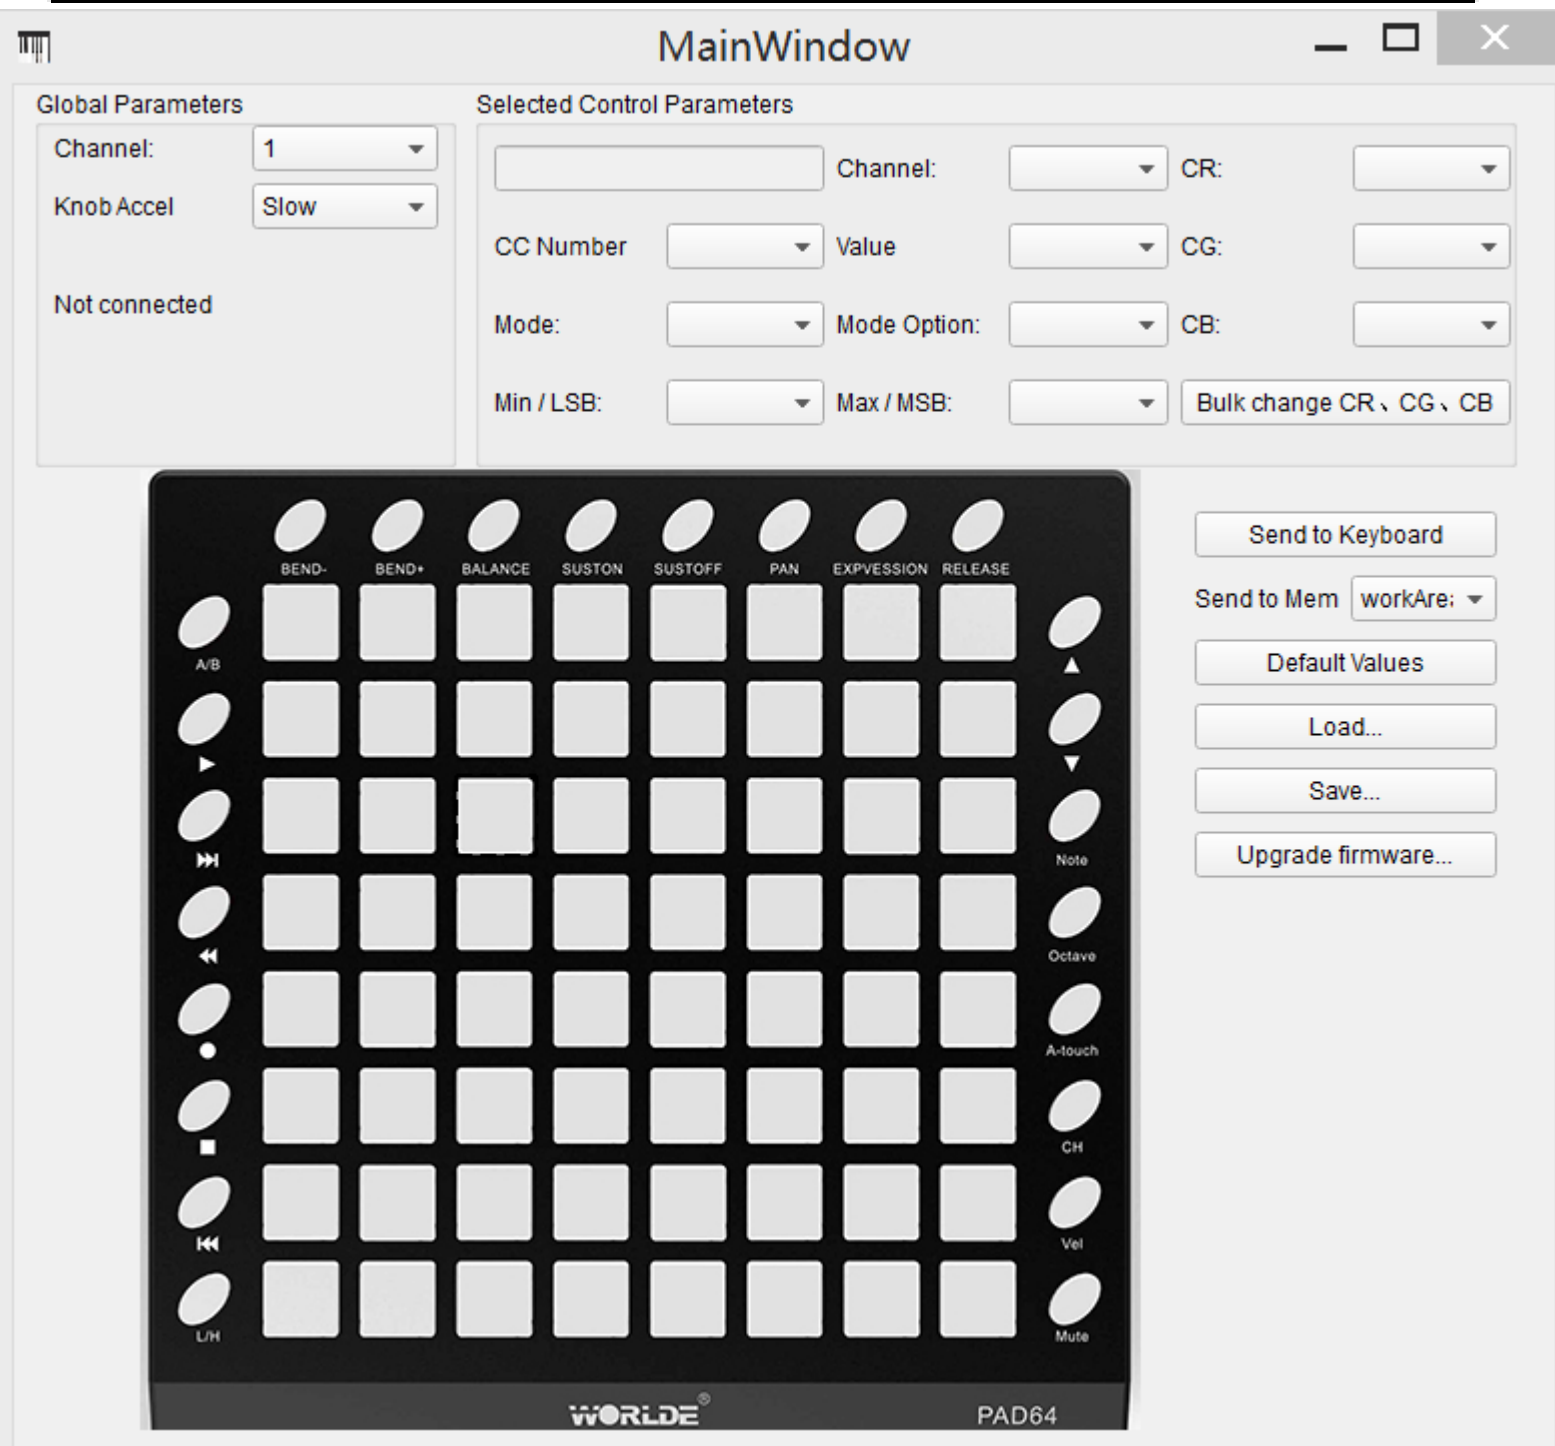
MainWindow

Global Parameters

Channel: 1

Knob Accel Slow

Not connected

Selected Control Parameters

Channel:

CR:

CC Number

Value

CG:

Mode:

Mode Option:

CB:

Min / LSB:

Max / MSB:

Bulk change CR、CG、CB

BEND- BEND+ BALANCE SUSTON SUSTOFF PAN EXPVESSION RELEASE

A/B

▶

⏭

⏪

●

■

⏮

L/H

▲

▼

Note

Octave

A-touch

CH

Vel

Mute

WORLDE®

PAD64

Send to Keyboard

Send to Mem workAre:

Default Values

Load...

Save...

Upgrade firmware...